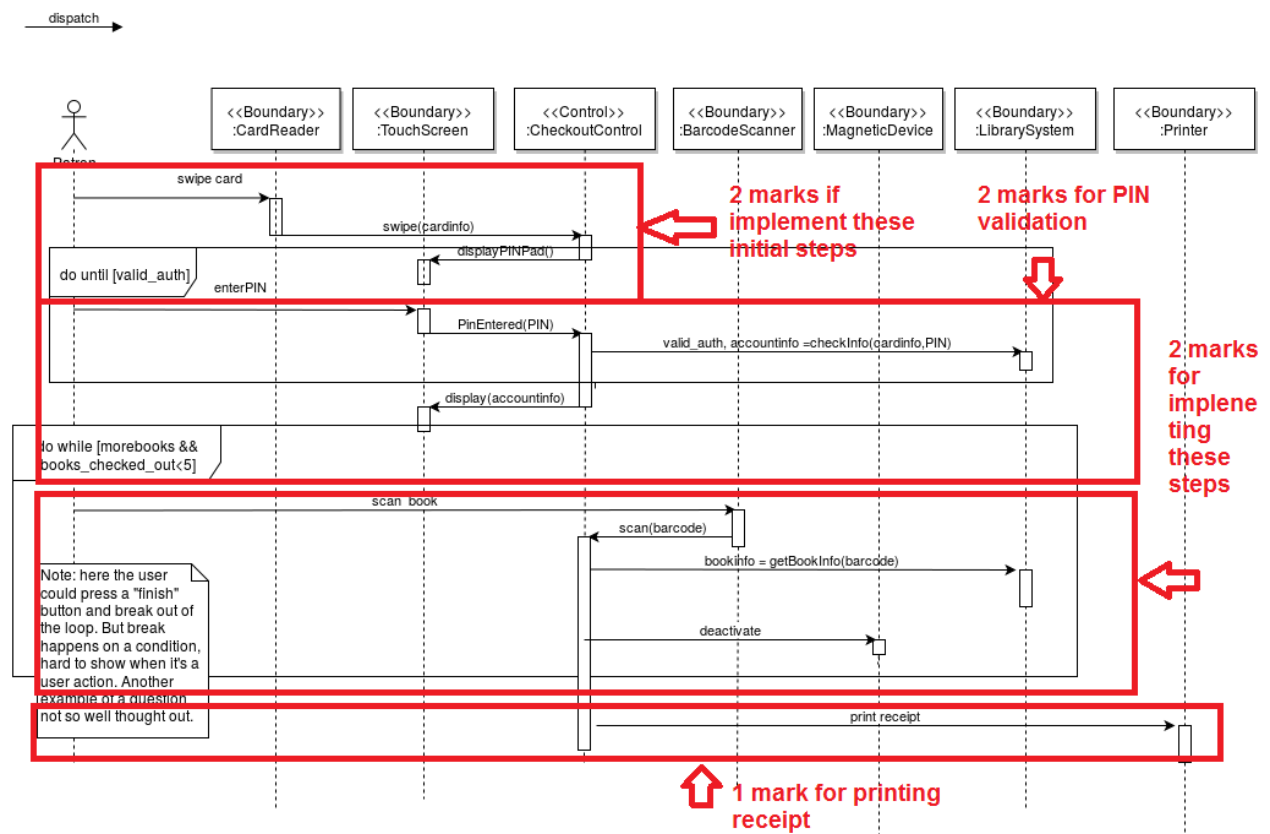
dispatch

Patron

<<Boundary>>
:CardReader

<<Boundary>>
:TouchScreen

<<Control>>
:CheckoutControl

<<Boundary>>
:BarcodeScanner

<<Boundary>>
:MagneticDevice

<<Boundary>>
:LibrarySystem

<<Boundary>>
:Printer

swipe card

swipe(cardinfo)

displayPINPad()

do until [valid_auth]

enterPIN

PinEntered(PIN)

valid_auth, accountinfo =checkInfo(cardinfo,PIN)

display(accountinfo)

do while [morebooks && books_checked_out<5]

scan book

scan(barcode)

bookinfo = getBookInfo(barcode)

deactivate

Note: here the user could press a "finish" button and break out of the loop. But break happens on a condition, hard to show when it's a user action. Another example of a question not so well thought out.

print receipt

2 marks if implement these initial steps

2 marks for PIN validation

2 marks for implene ting these steps

1 mark for printing receipt